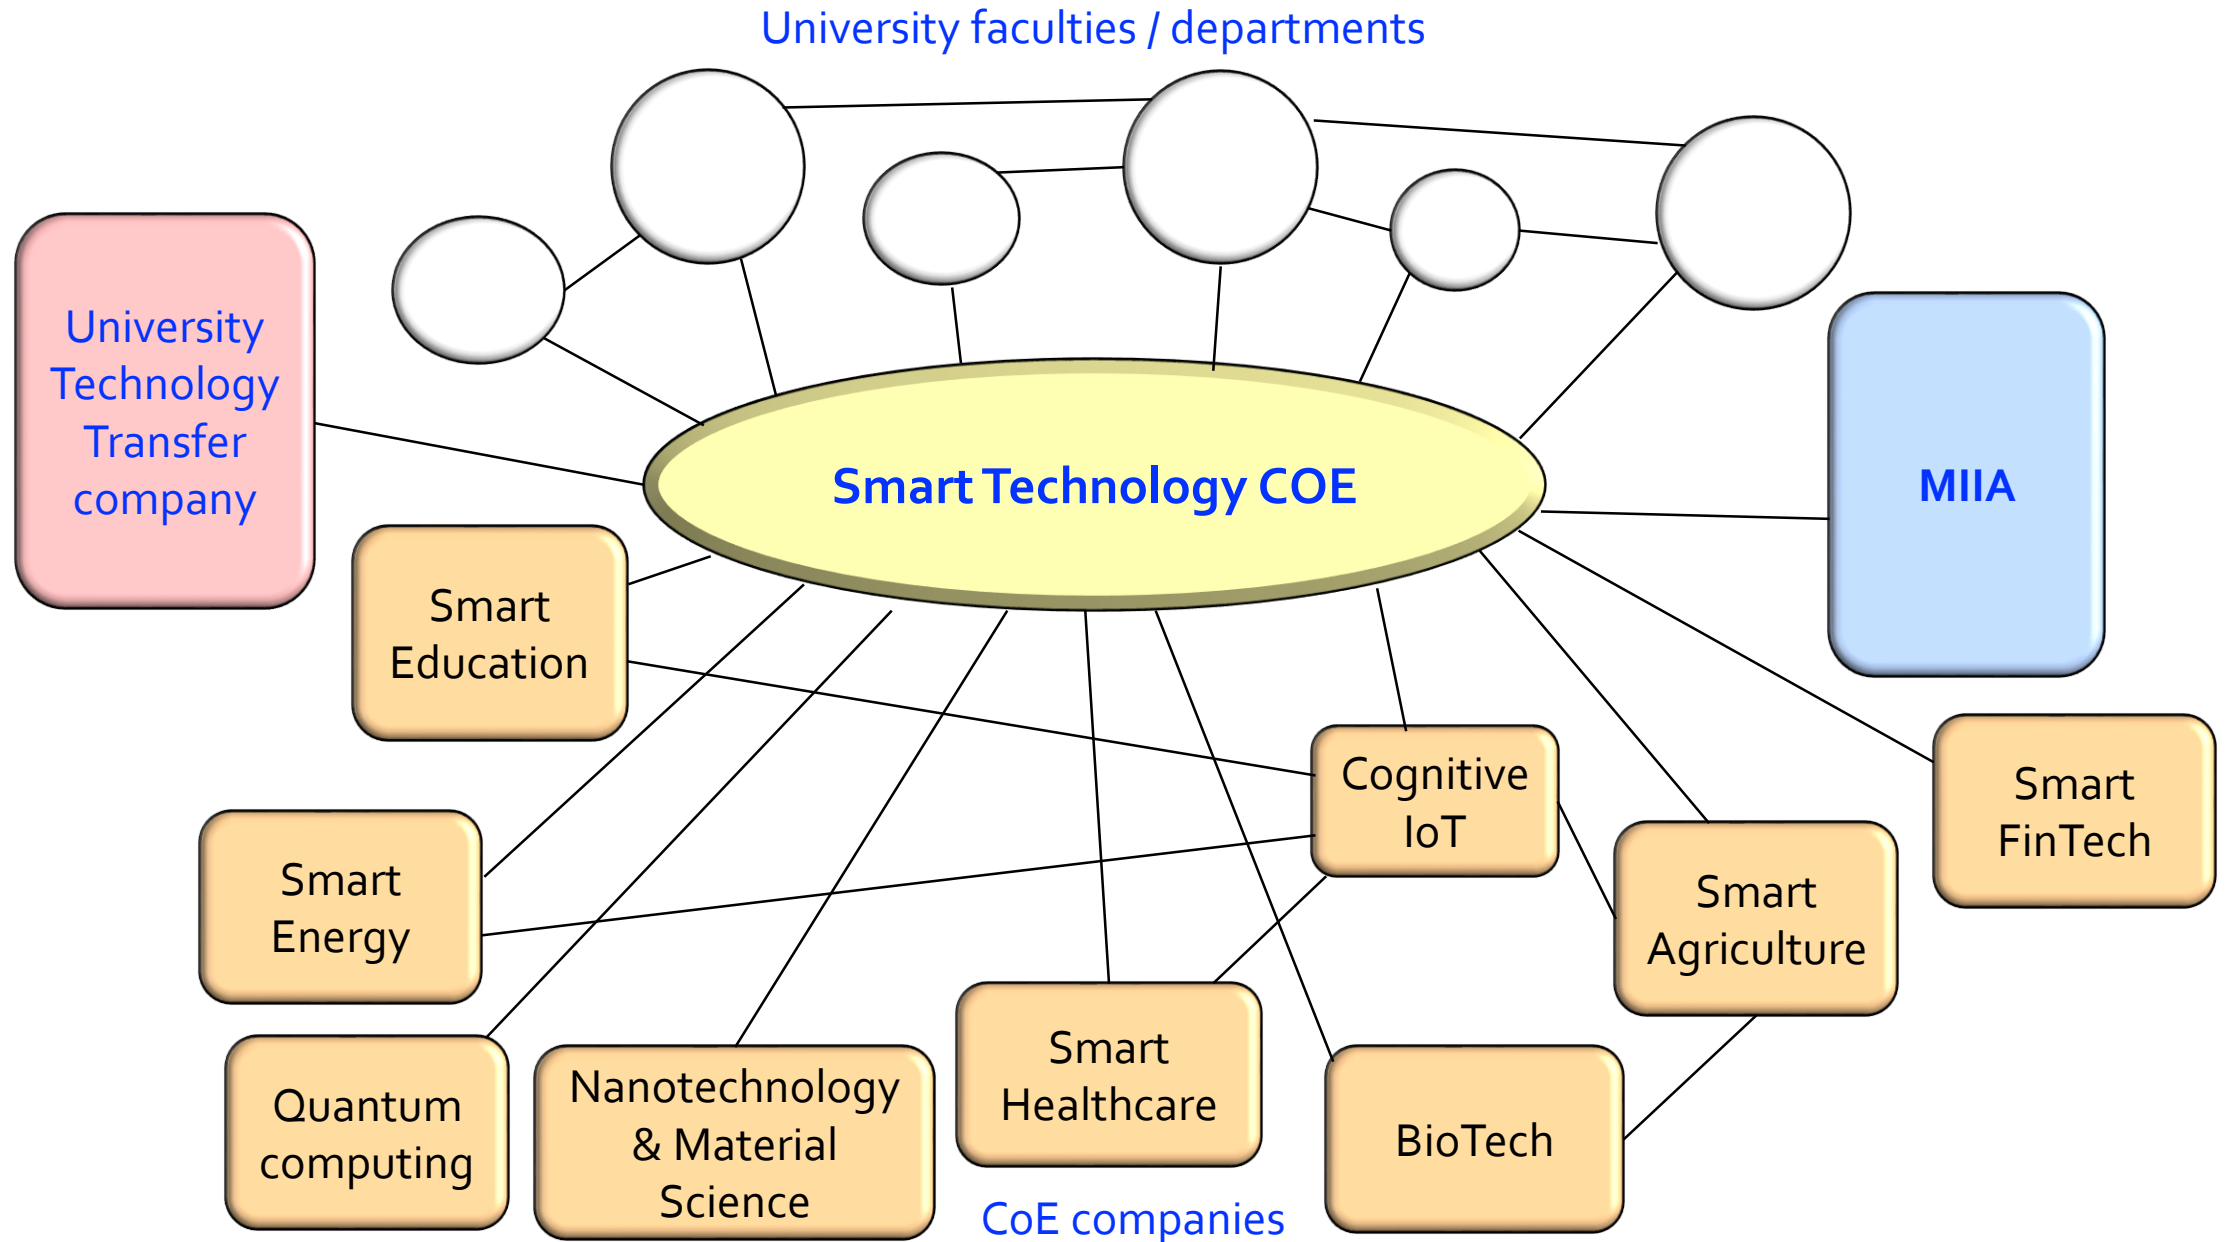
University faculties / departments

University Technology Transfer company

Smart Technology COE

MIIA

Smart Education

Cognitive IoT

Smart FinTech

Smart Energy

Smart Agriculture

Smart Healthcare

Quantum computing

Nanotechnology & Material Science

BioTech

CoE companies